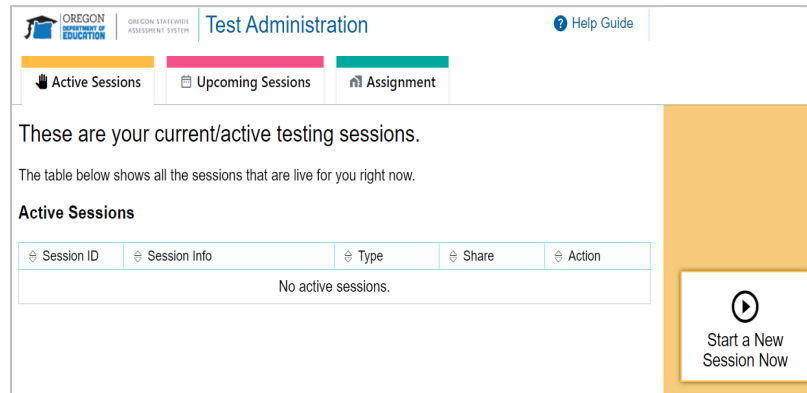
OREGON DEPARTMENT OF EDUCATION | OREGON STATEWIDE ASSESSMENT SYSTEM | Test Administration

Help Guide

Active Sessions | Upcoming Sessions | Assignment

These are your current/active testing sessions.

The table below shows all the sessions that are live for you right now.

Active Sessions

| Session ID | Session Info | Type | Share | Action |
|---|---|---|---|---|
| No active sessions. | | | | |

Start a New Session Now